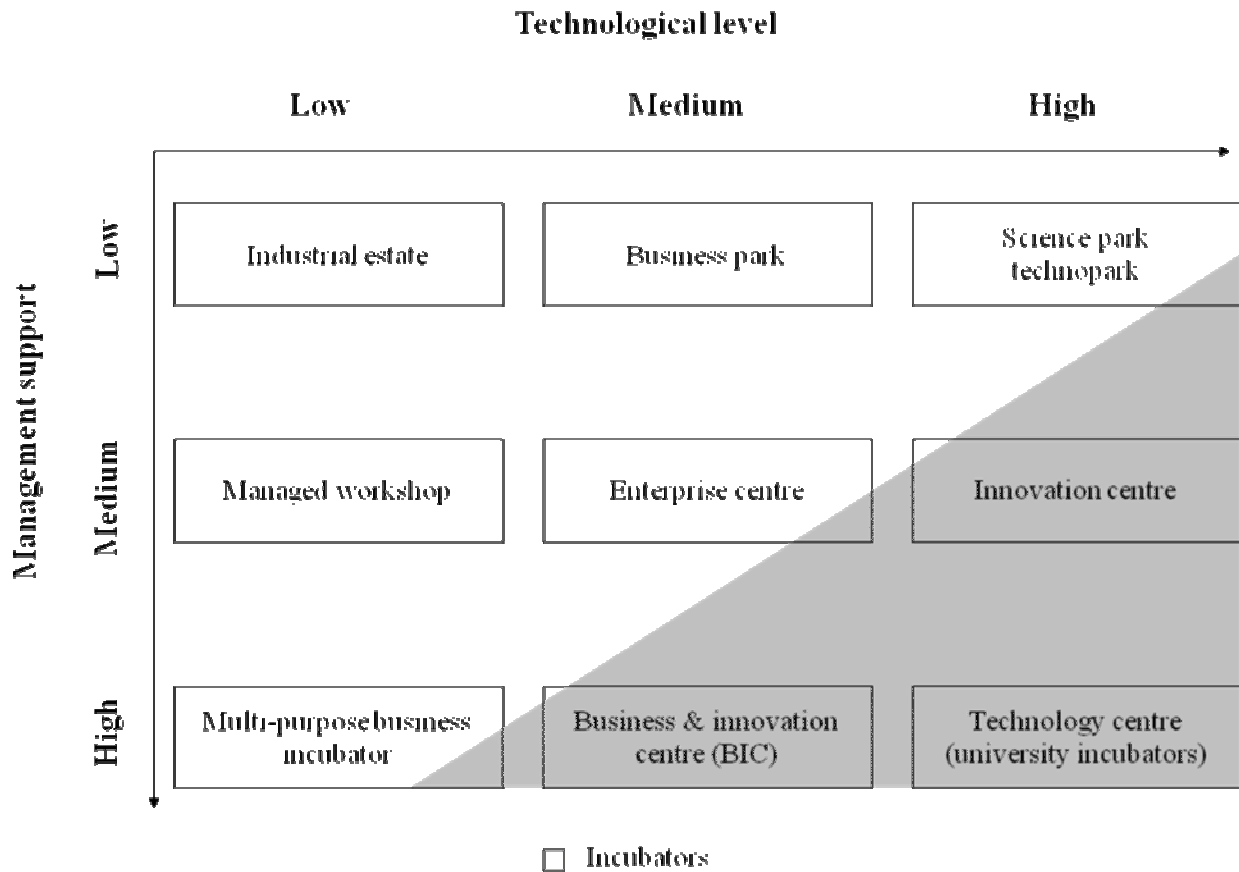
Technological level

Low

Medium

High

Management support

Low

Medium

High

Industrial estate

Business park

Science park technopark

Managed workshop

Enterprise centre

Innovation centre

Multi-purpose business incubator

Business & innovation centre (BIC)

Technology centre (university incubators)

Incubators